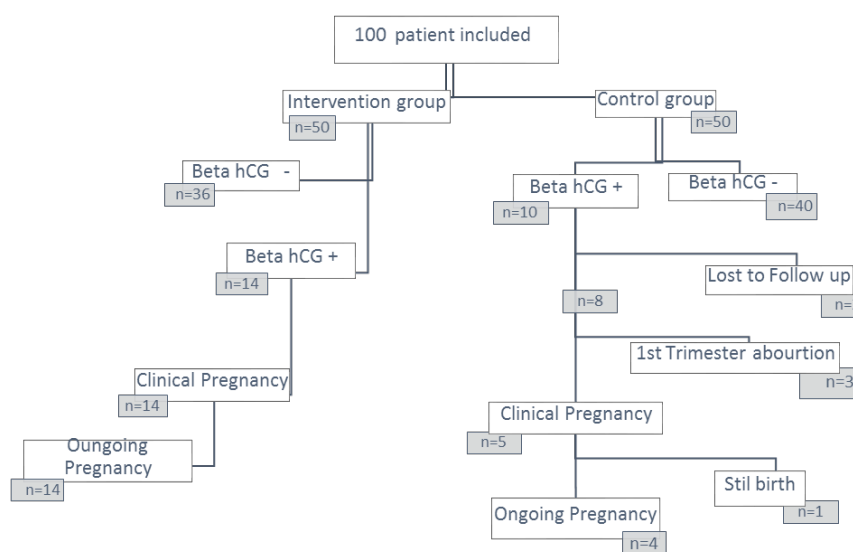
100 patient included

Intervention group
n=50

Control group
n=50

Beta hCG -
n=36

Beta hCG +
n=10

Beta hCG -
n=40

Beta hCG +
n=14

Lost to Follow up
n=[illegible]

n=8

1st Trimester abourtion
n=3

Clinical Pregnancy
n=14

Clinical Pregnancy
n=5

Oungoing Pregnancy
n=14

Stil birth
n=1

Ongoing Pregnancy
n=4